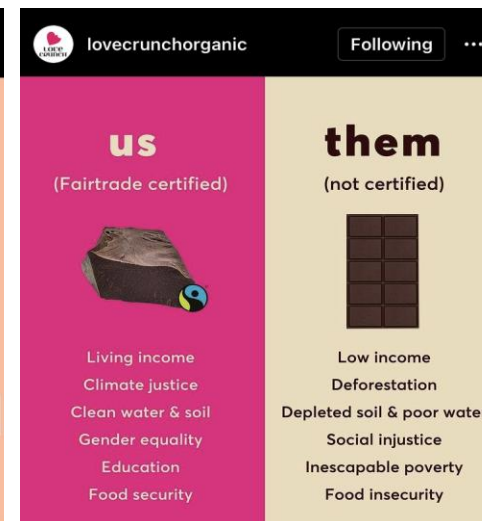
LOVE CRUNCH lovecrunchorganic Following ···

us
(Fairtrade certified)

Living income
Climate justice
Clean water & soil
Gender equality
Education
Food security

them
(not certified)

Low income
Deforestation
Depleted soil & poor wate
Social injustice
Inescapable poverty
Food insecurity